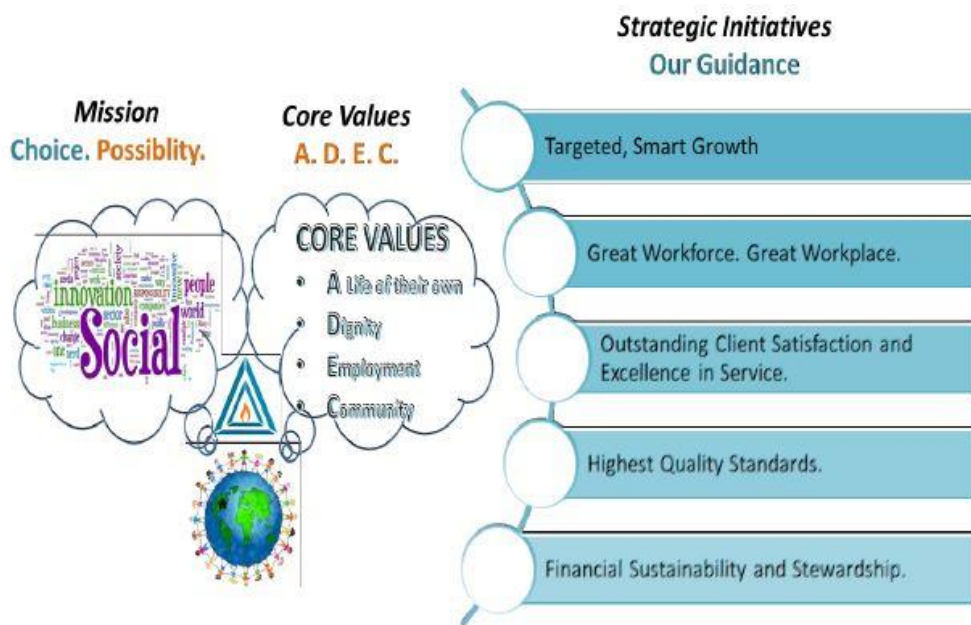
Mission
Choice. Possiblity.

Core Values
A. D. E. C.

innovation
people
world
Social

CORE VALUES
- A Life of their own
- Dignity
- Employment
- Community

Strategic Initiatives
Our Guidance

Targeted, Smart Growth

Great Workforce. Great Workplace.

Outstanding Client Satisfaction and Excellence in Service.

Highest Quality Standards.

Financial Sustainability and Stewardship.